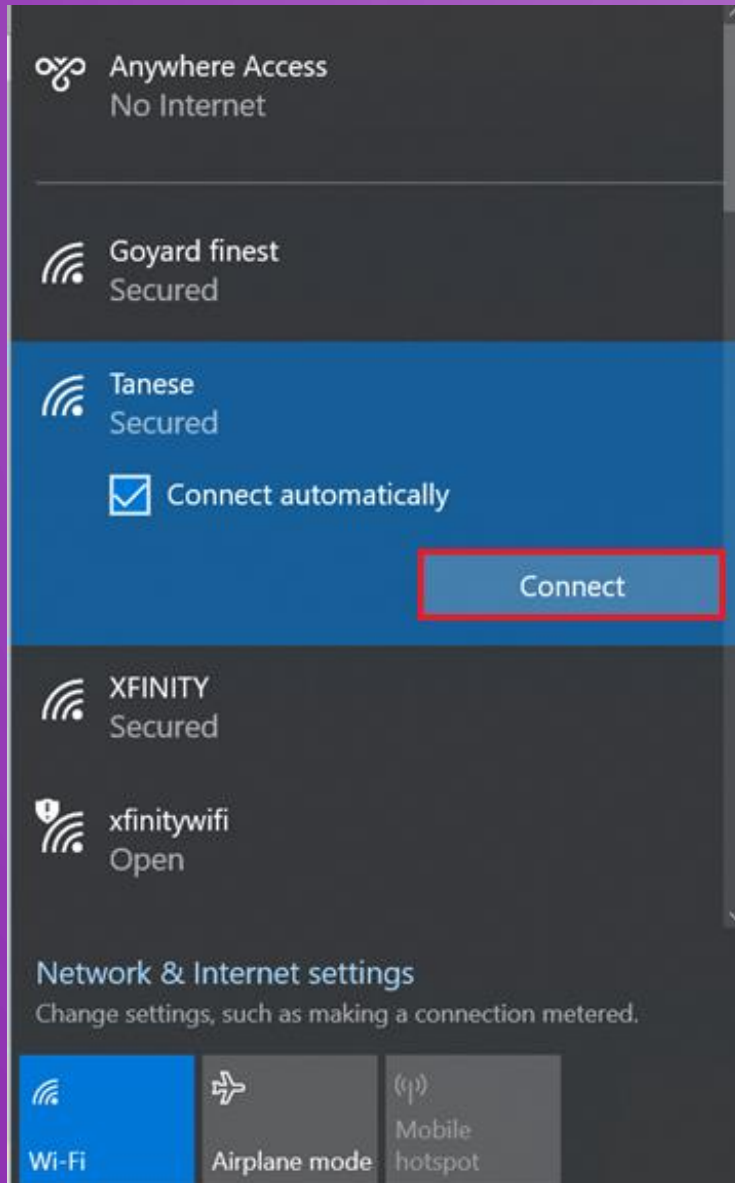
Anywhere Access
No Internet

Goyard finest
Secured

Tanese
Secured

Connect automatically

Connect

XFINITY
Secured

xfinitywifi
Open

Network & Internet settings
Change settings, such as making a connection metered.

Wi-Fi

Airplane mode

Mobile hotspot